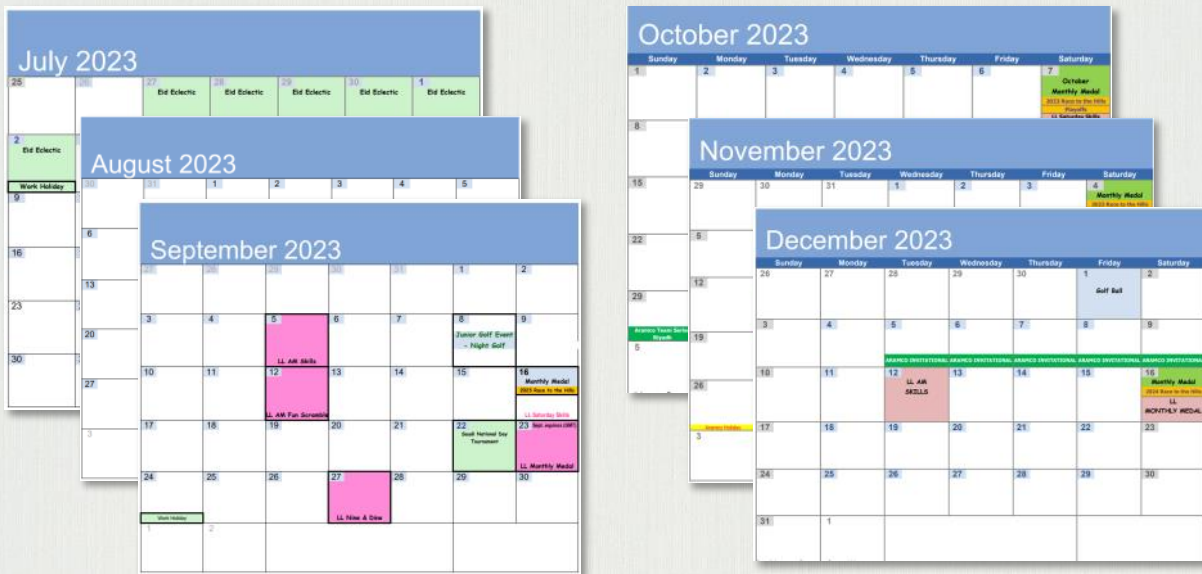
July 2023

| 25 | 26 | 27 Eid Eclectic | 28 Eid Eclectic | 29 Eid Eclectic | 30 Eid Eclectic | 1 Eid Eclectic |
|---|---|---|---|---|---|---|
| 2 Eid Eclectic Work Holiday | | | | | | |
| 9 | | | | | | |
| 16 | | | | | | |
| 23 | | | | | | |
| 30 | | | | | | |

August 2023

| 30 | 31 | 1 | 2 | 3 | 4 | 5 |
|---|---|---|---|---|---|---|
| 6 | | | | | | |
| 13 | | | | | | |
| 20 | | | | | | |
| 27 | | | | | | |
| 3 | | | | | | |

September 2023

| 27 | 28 | 29 | 30 | 31 | 1 | 2 |
|---|---|---|---|---|---|---|
| 3 | 4 | 5 LL AM Skills | 6 | 7 | 8 Junior Golf Event - Night Golf | 9 |
| 10 | 11 | 12 LL AM Fun Scramble | 13 | 14 | 15 | 16 Monthly Medal 2023 Race to the Hills LL Saturday Skills |
| 17 | 18 | 19 | 20 | 21 | 22 Saudi National Day Tournament | 23 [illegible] LL Monthly Medal |
| 24 Work Holiday | 25 | 26 | 27 LL Nine & Dine | 28 | 29 | 30 |
| 1 | 2 | | | | | |

October 2023

| Sunday | Monday | Tuesday | Wednesday | Thursday | Friday | Saturday |
|---|---|---|---|---|---|---|
| 1 | 2 | 3 | 4 | 5 | 6 | 7 October Monthly Medal 2023 Race to the Hills Playoffs LL Saturday Skills |
| 8 | | | | | | |
| 15 | | | | | | |
| 22 | | | | | | |
| 29 Aramco Team Series Riyadh | | | | | | |
| 5 | | | | | | |

November 2023

| Sunday | Monday | Tuesday | Wednesday | Thursday | Friday | Saturday |
|---|---|---|---|---|---|---|
| 29 | 30 | 31 | 1 | 2 | 3 | 4 Monthly Medal 2023 Race to the Hills |
| 5 | | | | | | |
| 12 | | | | | | |
| 19 | | | | | | |
| 26 Aramco Holiday | | | | | | |
| 3 | | | | | | |

December 2023

| Sunday | Monday | Tuesday | Wednesday | Thursday | Friday | Saturday |
|---|---|---|---|---|---|---|
| 26 | 27 | 28 | 29 | 30 | 1 Golf Ball | 2 |
| 3 | 4 | 5 ARAMCO INVITATIONAL | 6 ARAMCO INVITATIONAL | 7 ARAMCO INVITATIONAL | 8 ARAMCO INVITATIONAL | 9 ARAMCO INVITATIONAL |
| 10 | 11 | 12 LL AM SKILLS | 13 | 14 | 15 | 16 Monthly Medal 2024 Race to the Hills LL MONTHLY MEDAL |
| 17 | 18 | 19 | 20 | 21 | 22 | 23 |
| 24 | 25 | 26 | 27 | 28 | 29 | 30 |
| 31 | 1 | | | | | |